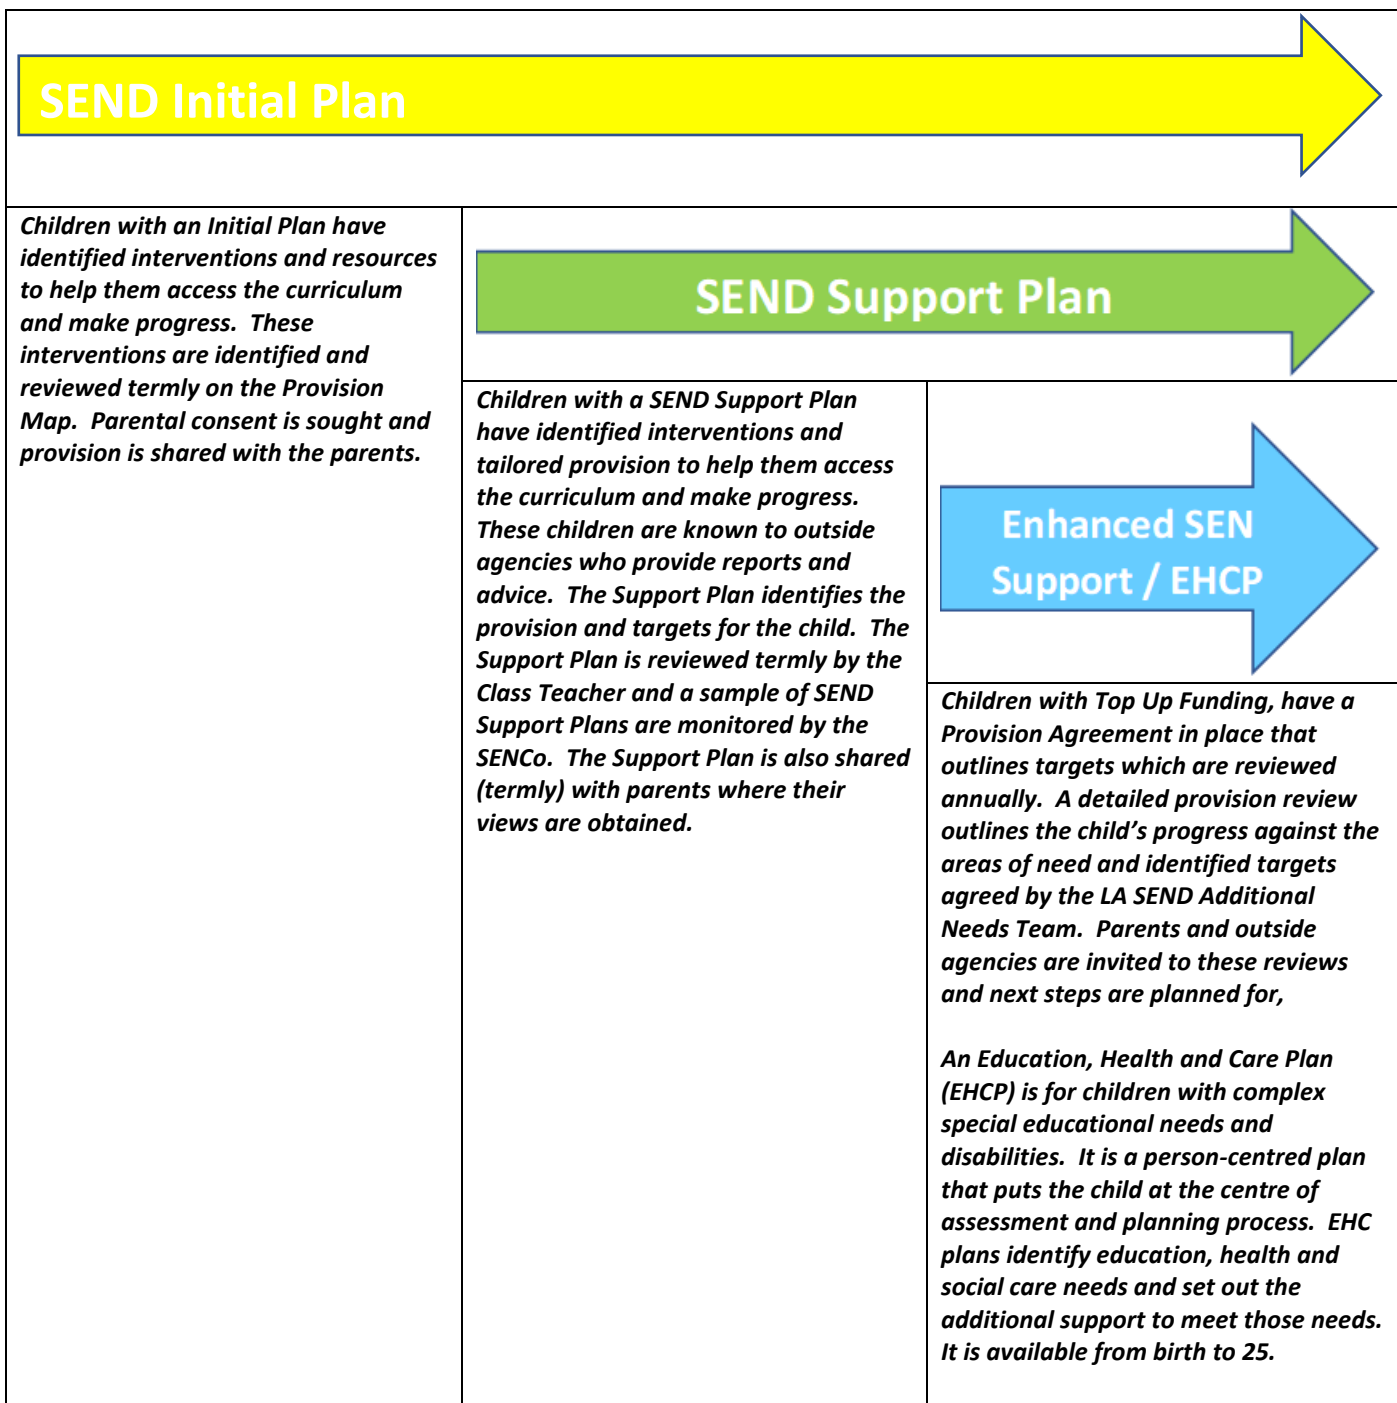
SEND Initial Plan

Children with an Initial Plan have identified interventions and resources to help them access the curriculum and make progress. These interventions are identified and reviewed termly on the Provision Map. Parental consent is sought and provision is shared with the parents.

SEND Support Plan

Children with a SEND Support Plan have identified interventions and tailored provision to help them access the curriculum and make progress. These children are known to outside agencies who provide reports and advice. The Support Plan identifies the provision and targets for the child. The Support Plan is reviewed termly by the Class Teacher and a sample of SEND Support Plans are monitored by the SENCo. The Support Plan is also shared (termly) with parents where their views are obtained.

Enhanced SEN Support / EHCP

Children with Top Up Funding, have a Provision Agreement in place that outlines targets which are reviewed annually. A detailed provision review outlines the child's progress against the areas of need and identified targets agreed by the LA SEND Additional Needs Team. Parents and outside agencies are invited to these reviews and next steps are planned for,

An Education, Health and Care Plan (EHCP) is for children with complex special educational needs and disabilities. It is a person-centred plan that puts the child at the centre of assessment and planning process. EHC plans identify education, health and social care needs and set out the additional support to meet those needs. It is available from birth to 25.